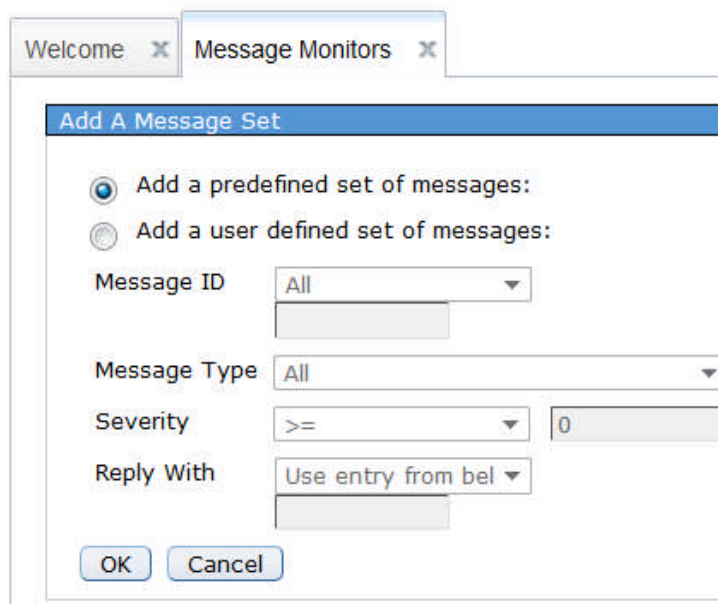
Welcome ✕ Message Monitors ✕

Add A Message Set

Add a predefined set of messages:

Add a user defined set of messages:

Message ID All

Message Type All

Severity >= 0

Reply With Use entry from bel

OK Cancel